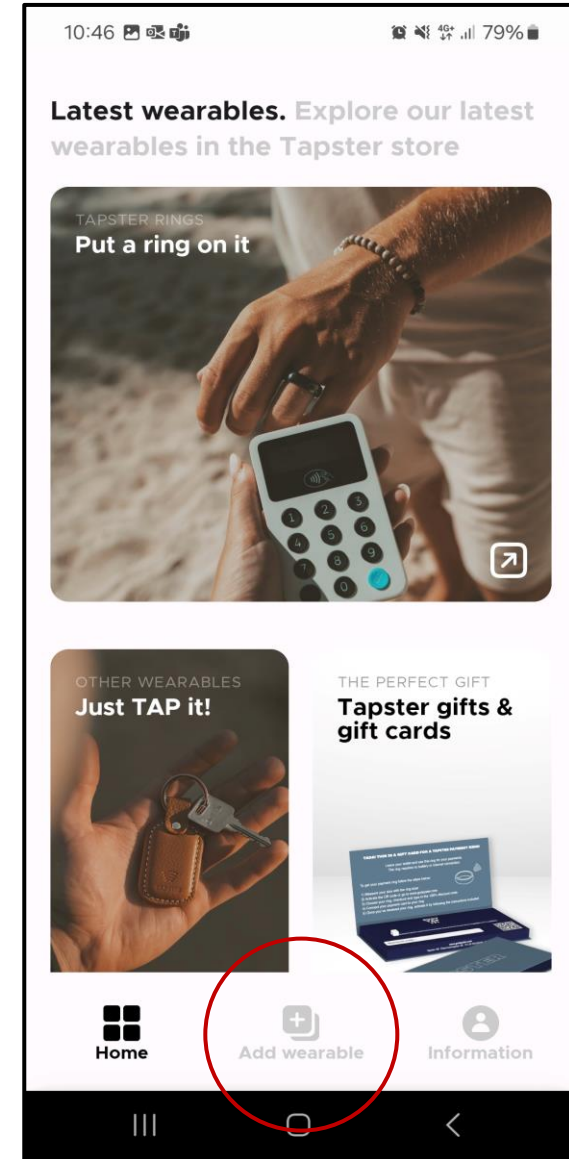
10:46 79%

**Latest wearables.** Explore our latest wearables in the Tapster store

TAPSTER RINGS
Put a ring on it

OTHER WEARABLES
Just TAP it!

THE PERFECT GIFT
Tapster gifts & gift cards

THANK YOU IN A GIFT CARD FOR A TAPSTER PAYMENT RING

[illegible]

Home
Add wearable
Information